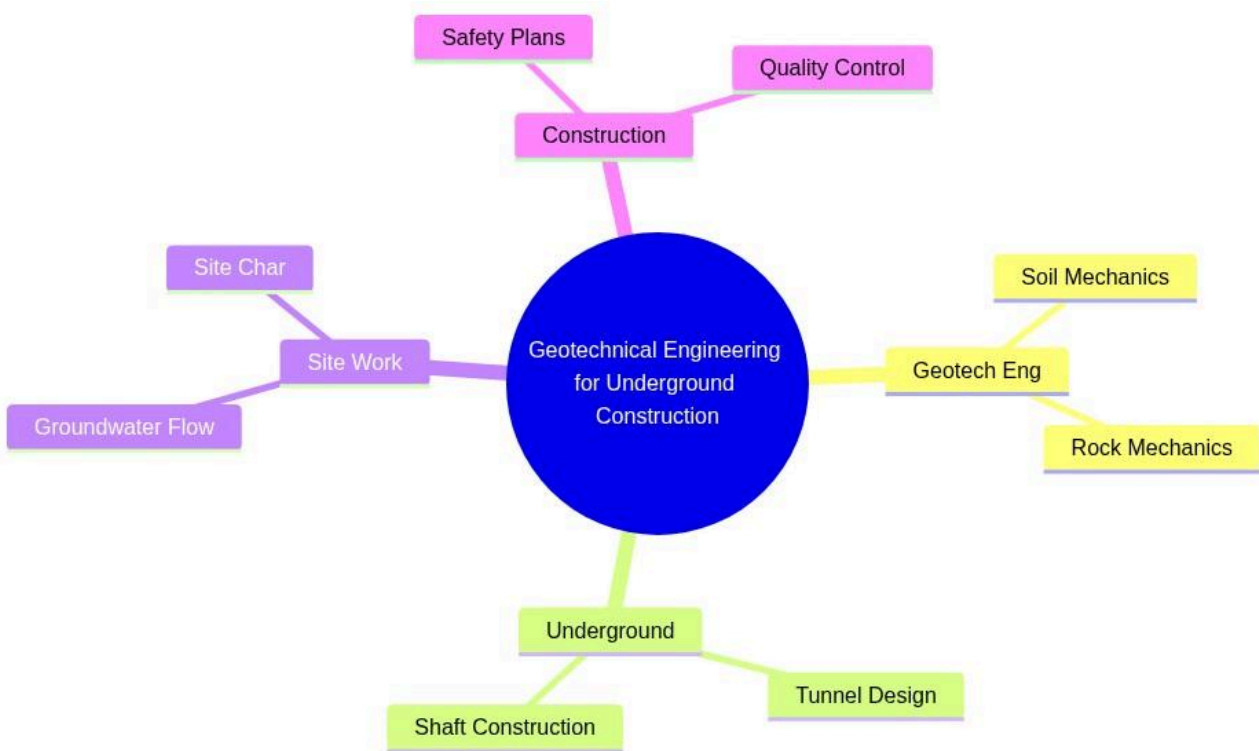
Geotechnical Engineering for Underground Construction

Construction

Safety Plans

Quality Control

Geotech Eng

Soil Mechanics

Rock Mechanics

Underground

Tunnel Design

Shaft Construction

Site Work

Site Char

Groundwater Flow